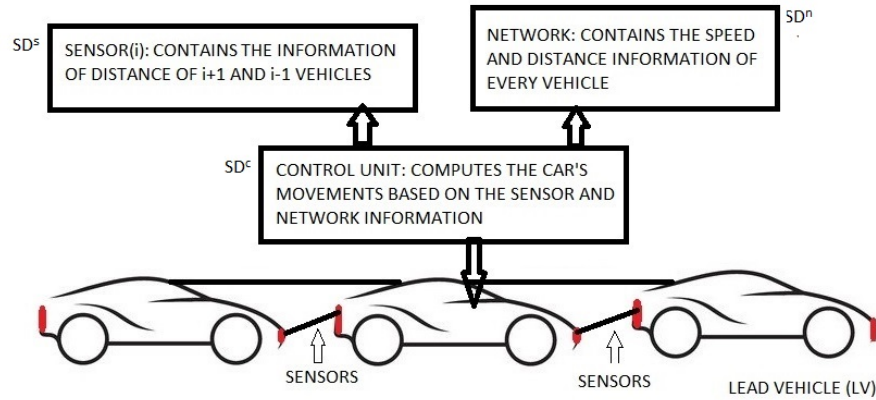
$SD^s$

SENSOR(i): CONTAINS THE INFORMATION OF DISTANCE OF i+1 AND i-1 VEHICLES

$SD^n$

NETWORK: CONTAINS THE SPEED AND DISTANCE INFORMATION OF EVERY VEHICLE

$SD^c$

CONTROL UNIT: COMPUTES THE CAR'S MOVEMENTS BASED ON THE SENSOR AND NETWORK INFORMATION

SENSORS

SENSORS

LEAD VEHICLE (LV)